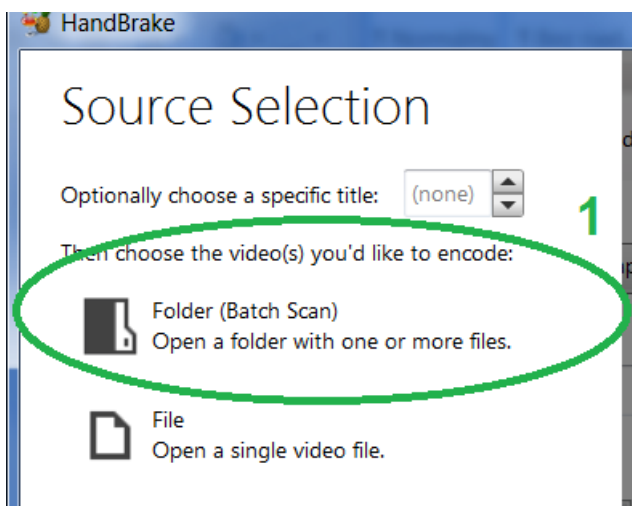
HandBrake

Source Selection

Optionally choose a specific title: (none)

1

Then choose the video(s) you'd like to encode:

Folder (Batch Scan)
Open a folder with one or more files.

File
Open a single video file.